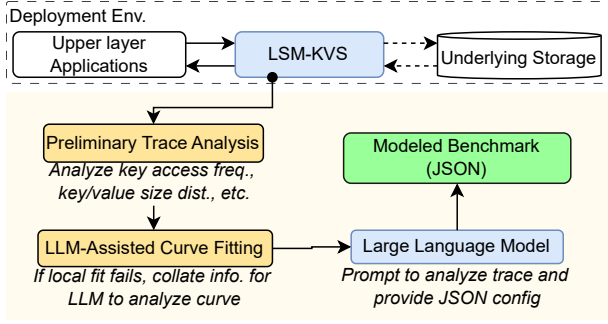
Deployment Env.

Upper layer Applications

LSM-KVS

Underlying Storage

Preliminary Trace Analysis

Analyze key access freq., key/value size dist., etc.

Modeled Benchmark (JSON)

LLM-Assisted Curve Fitting

If local fit fails, collate info. for LLM to analyze curve

Large Language Model

Prompt to analyze trace and provide JSON config